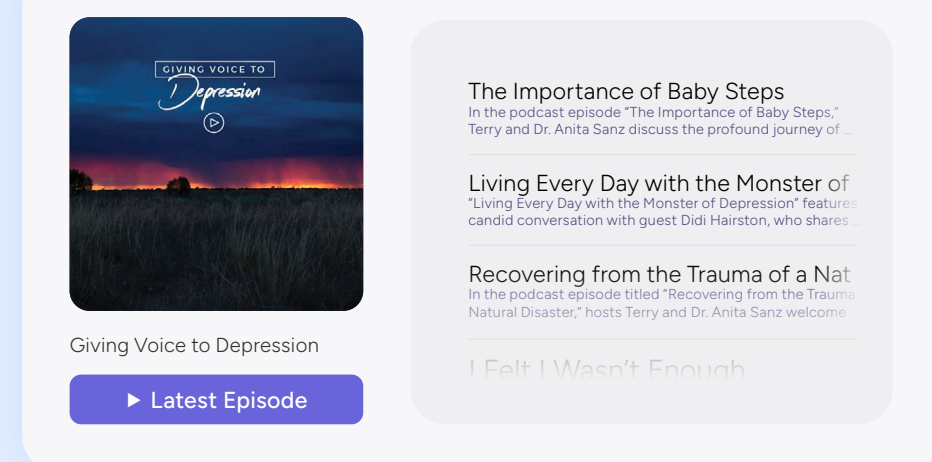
GIVING VOICE TO
Depression

Giving Voice to Depression

▶ Latest Episode

The Importance of Baby Steps
In the podcast episode "The Importance of Baby Steps," Terry and Dr. Anita Sanz discuss the profound journey of ...

Living Every Day with the Monster of
"Living Every Day with the Monster of Depression" features candid conversation with guest Didi Hairston, who shares ...

Recovering from the Trauma of a Nat
In the podcast episode titled "Recovering from the Trauma Natural Disaster," hosts Terry and Dr. Anita Sanz welcome ...

I Felt I Wasn't Enough